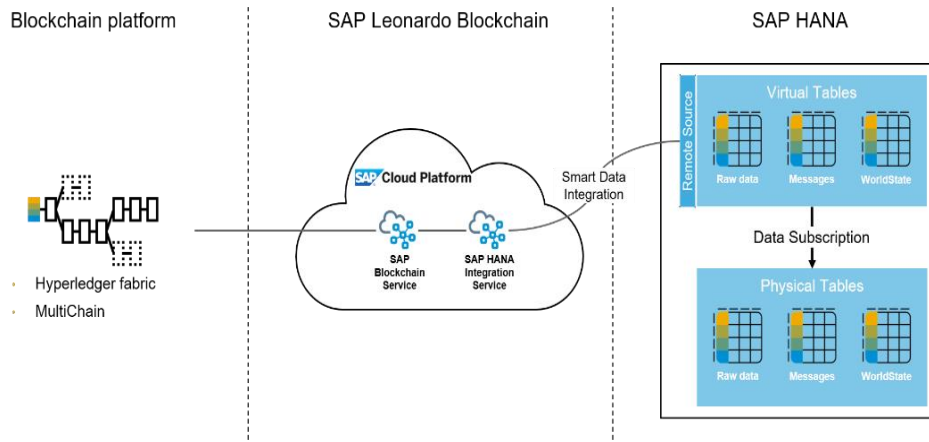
Blockchain platform

SAP Leonardo Blockchain

SAP HANA

• Hyperledger fabric
• MultiChain

SAP Cloud Platform

SAP Blockchain Service

SAP HANA Integration Service

Smart Data Integration

Remote Source

Virtual Tables

Raw data

Messages

WorldState

Data Subscription

Physical Tables

Raw data

Messages

WorldState